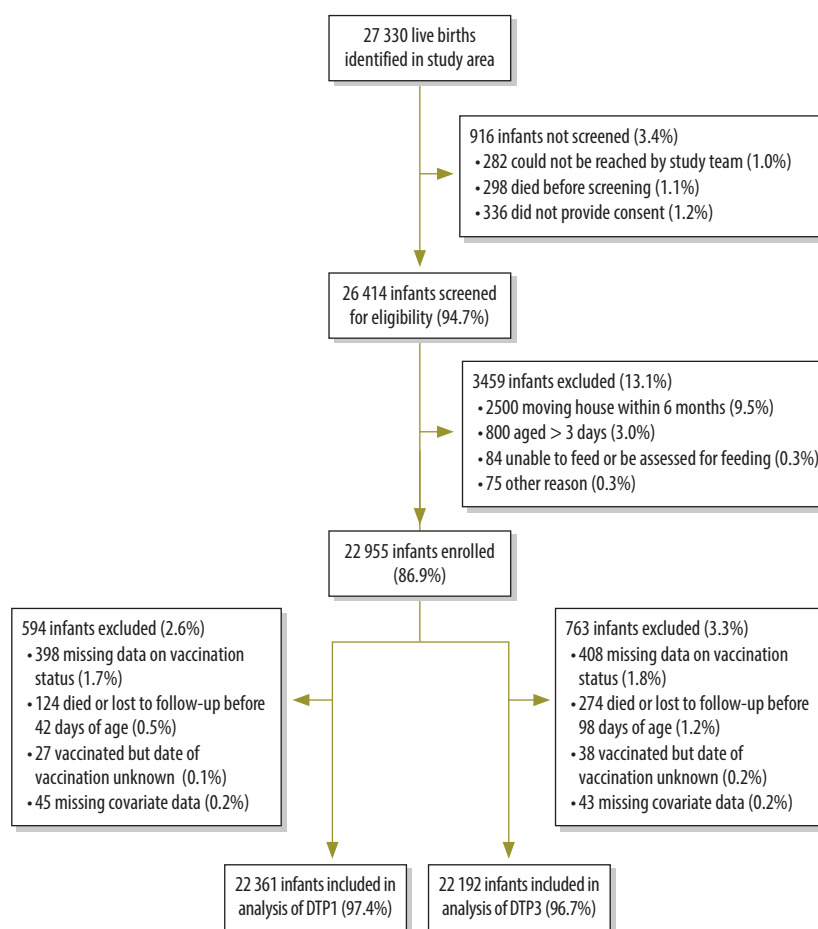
27 330 live births identified in study area

916 infants not screened (3.4%)
• 282 could not be reached by study team (1.0%)
• 298 died before screening (1.1%)
• 336 did not provide consent (1.2%)

26 414 infants screened for eligibility (94.7%)

3459 infants excluded (13.1%)
• 2500 moving house within 6 months (9.5%)
• 800 aged > 3 days (3.0%)
• 84 unable to feed or be assessed for feeding (0.3%)
• 75 other reason (0.3%)

22 955 infants enrolled (86.9%)

594 infants excluded (2.6%)
• 398 missing data on vaccination status (1.7%)
• 124 died or lost to follow-up before 42 days of age (0.5%)
• 27 vaccinated but date of vaccination unknown (0.1%)
• 45 missing covariate data (0.2%)

763 infants excluded (3.3%)
• 408 missing data on vaccination status (1.8%)
• 274 died or lost to follow-up before 98 days of age (1.2%)
• 38 vaccinated but date of vaccination unknown (0.2%)
• 43 missing covariate data (0.2%)

22 361 infants included in analysis of DTP1 (97.4%)

22 192 infants included in analysis of DTP3 (96.7%)